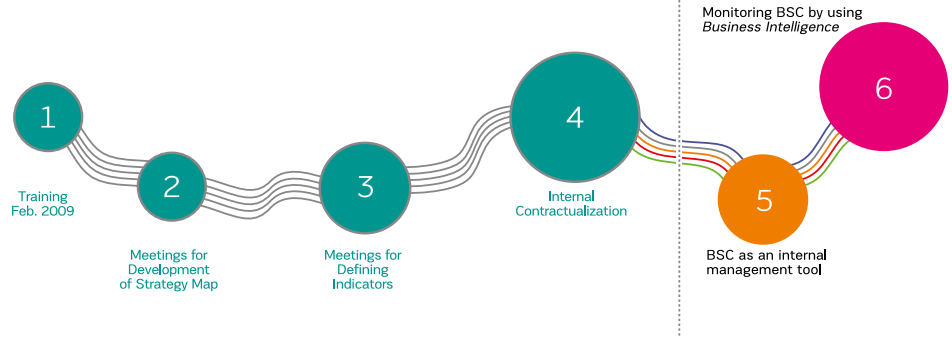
1

Training
Feb. 2009

2

Meetings for
Development
of Strategy Map

3

Meetings for
Defining
Indicators

4

Internal
Contractualization

5

BSC as an internal
management tool

6

Monitoring BSC by using
*Business Intelligence*